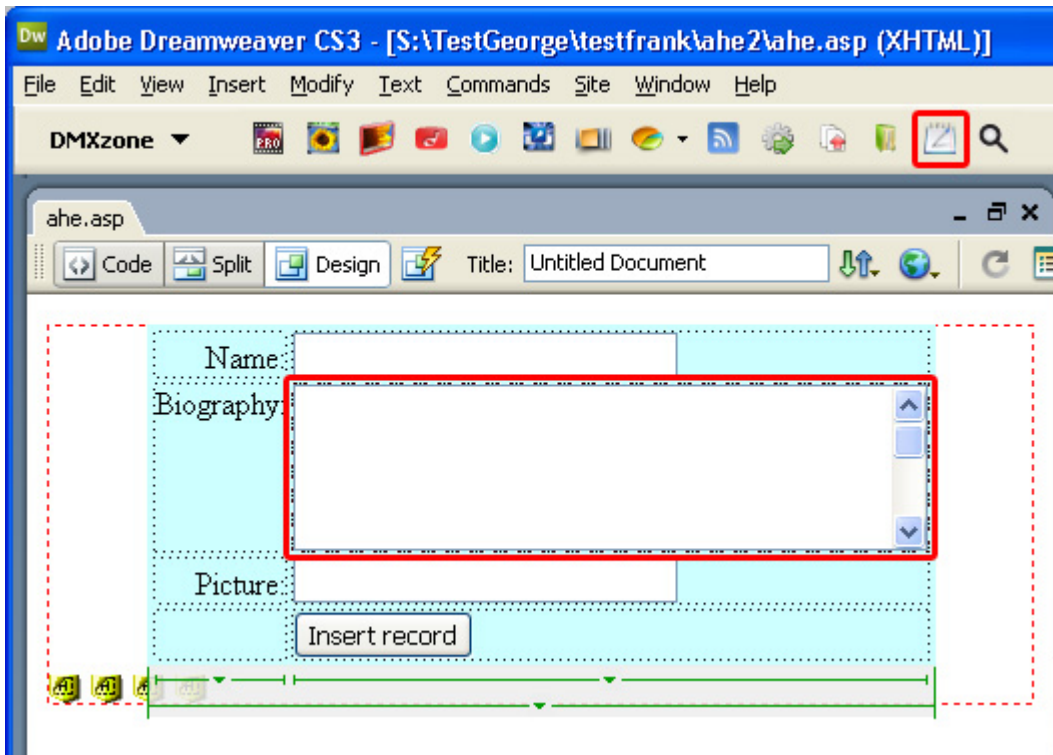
Dw Adobe Dreamweaver CS3 - [S:\TestGeorge\testfrank\ahe2\ahe.asp (XHTML)]

File Edit View Insert Modify Text Commands Site Window Help

DMXzone

ahe.asp

Code Split Design Title: Untitled Document

Name:

Biography:

Picture:

Insert record